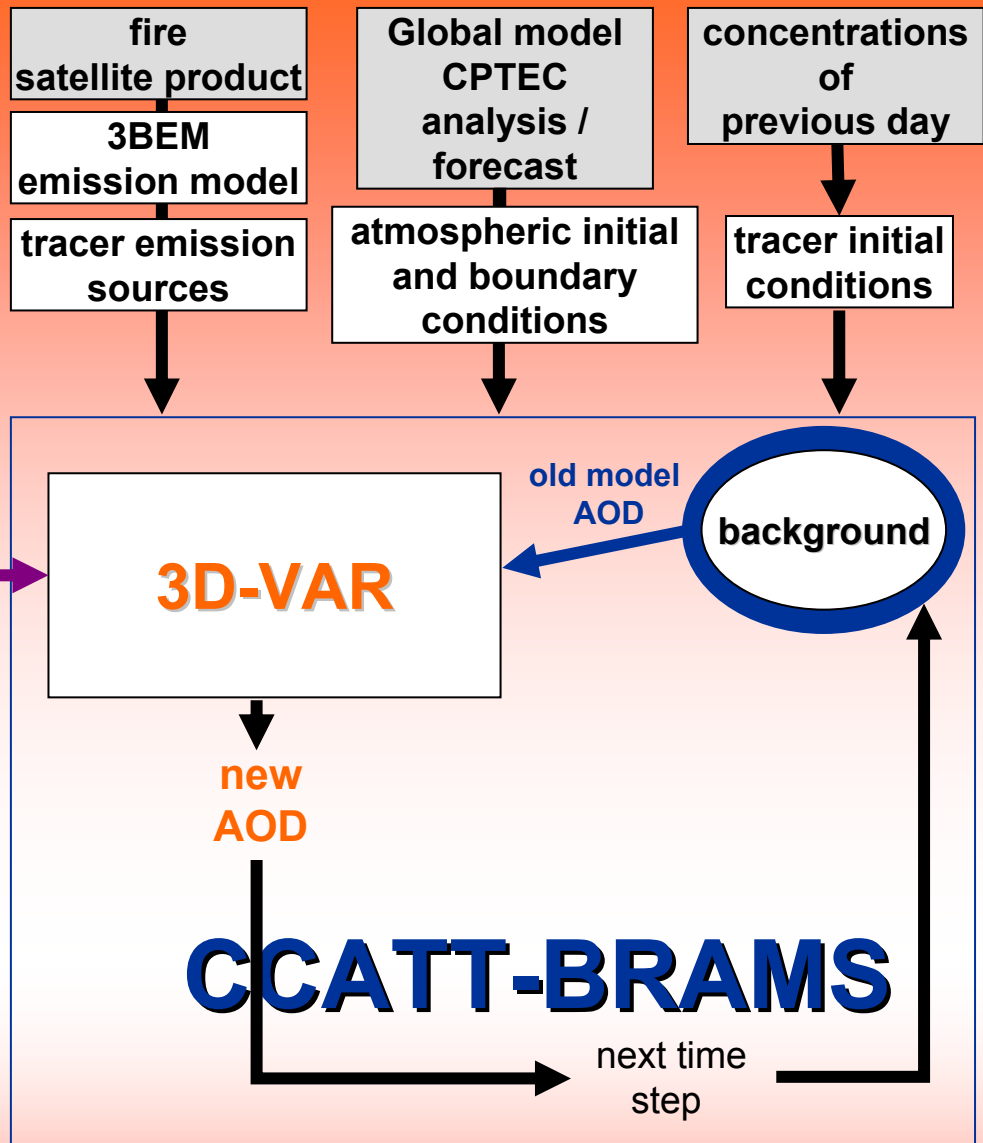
fire satellite product

3BEM emission model

tracer emission sources

Global model CPTEC analysis / forecast

atmospheric initial and boundary conditions

concentrations of previous day

tracer initial conditions

old model AOD

background

3D-VAR

new AOD

CCATT-BRAMS

next time step